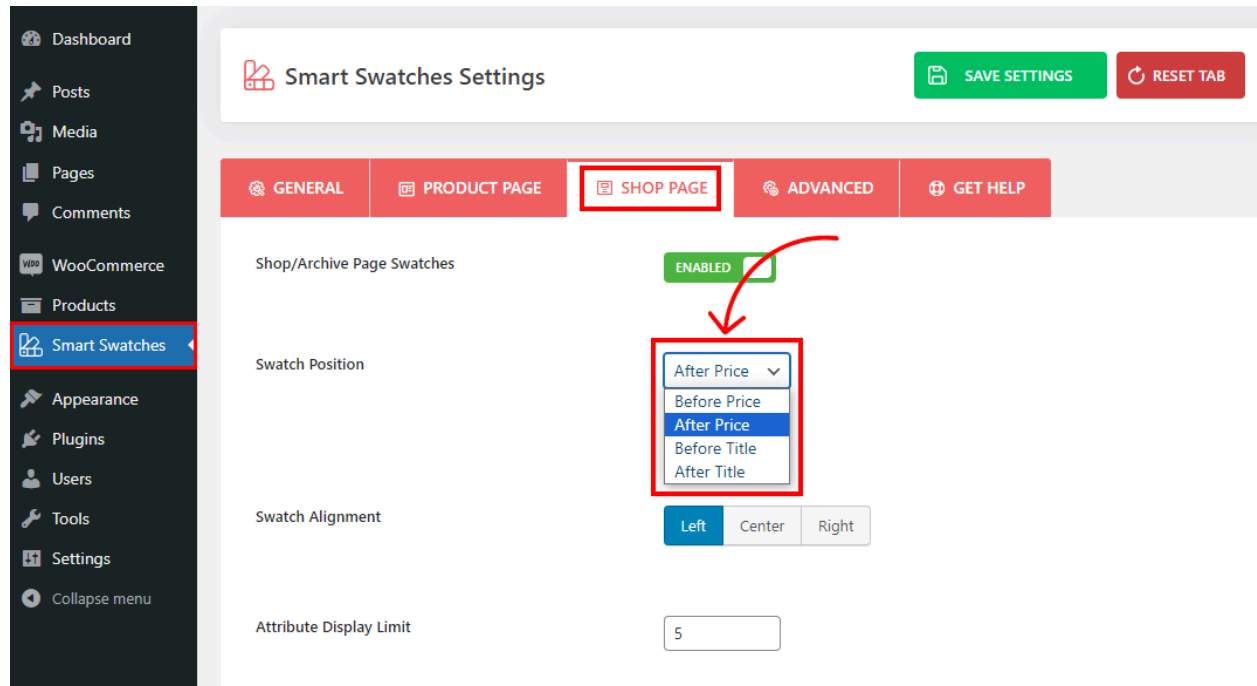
Dashboard
Posts
Media
Pages
Comments
WooCommerce
Products
Smart Swatches
Appearance
Plugins
Users
Tools
Settings
Collapse menu

Smart Swatches Settings

SAVE SETTINGS
RESET TAB

GENERAL
PRODUCT PAGE
SHOP PAGE
ADVANCED
GET HELP

Shop/Archive Page Swatches
ENABLED

Swatch Position
After Price
Before Price
After Price
Before Title
After Title

Swatch Alignment
Left
Center
Right

Attribute Display Limit
5